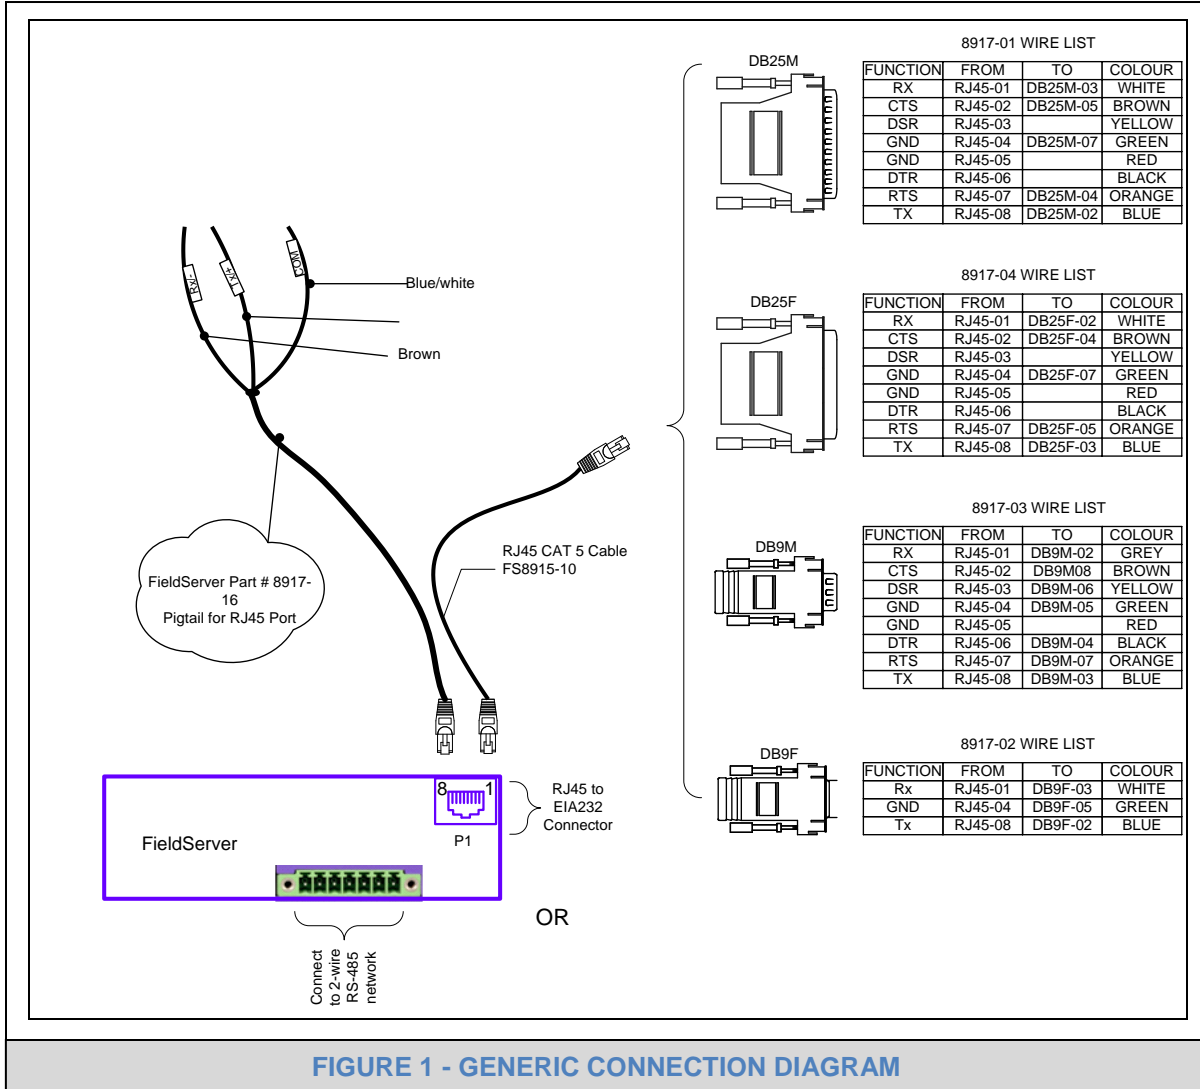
RX- TX+ COM

Blue/white

Brown

FieldServer Part # 8917-16
Pigtail for RJ45 Port

RJ45 CAT 5 Cable
FS8915-10

8 1

P1

RJ45 to EIA232 Connector

FieldServer

Connect to 2-wire RS-485 network

OR

DB25M

8917-01 WIRE LIST

| FUNCTION | FROM | TO | COLOUR |
|---|---|---|---|
| RX | RJ45-01 | DB25M-03 | WHITE |
| CTS | RJ45-02 | DB25M-05 | BROWN |
| DSR | RJ45-03 | | YELLOW |
| GND | RJ45-04 | DB25M-07 | GREEN |
| GND | RJ45-05 | | RED |
| DTR | RJ45-06 | | BLACK |
| RTS | RJ45-07 | DB25M-04 | ORANGE |
| TX | RJ45-08 | DB25M-02 | BLUE |

DB25F

8917-04 WIRE LIST

| FUNCTION | FROM | TO | COLOUR |
|---|---|---|---|
| RX | RJ45-01 | DB25F-02 | WHITE |
| CTS | RJ45-02 | DB25F-04 | BROWN |
| DSR | RJ45-03 | | YELLOW |
| GND | RJ45-04 | DB25F-07 | GREEN |
| GND | RJ45-05 | | RED |
| DTR | RJ45-06 | | BLACK |
| RTS | RJ45-07 | DB25F-05 | ORANGE |
| TX | RJ45-08 | DB25F-03 | BLUE |

DB9M

8917-03 WIRE LIST

| FUNCTION | FROM | TO | COLOUR |
|---|---|---|---|
| RX | RJ45-01 | DB9M-02 | GREY |
| CTS | RJ45-02 | DB9M08 | BROWN |
| DSR | RJ45-03 | DB9M-06 | YELLOW |
| GND | RJ45-04 | DB9M-05 | GREEN |
| GND | RJ45-05 | | RED |
| DTR | RJ45-06 | DB9M-04 | BLACK |
| RTS | RJ45-07 | DB9M-07 | ORANGE |
| TX | RJ45-08 | DB9M-03 | BLUE |

DB9F

8917-02 WIRE LIST

| FUNCTION | FROM | TO | COLOUR |
|---|---|---|---|
| Rx | RJ45-01 | DB9F-03 | WHITE |
| GND | RJ45-04 | DB9F-05 | GREEN |
| Tx | RJ45-08 | DB9F-02 | BLUE |

FIGURE 1 - GENERIC CONNECTION DIAGRAM